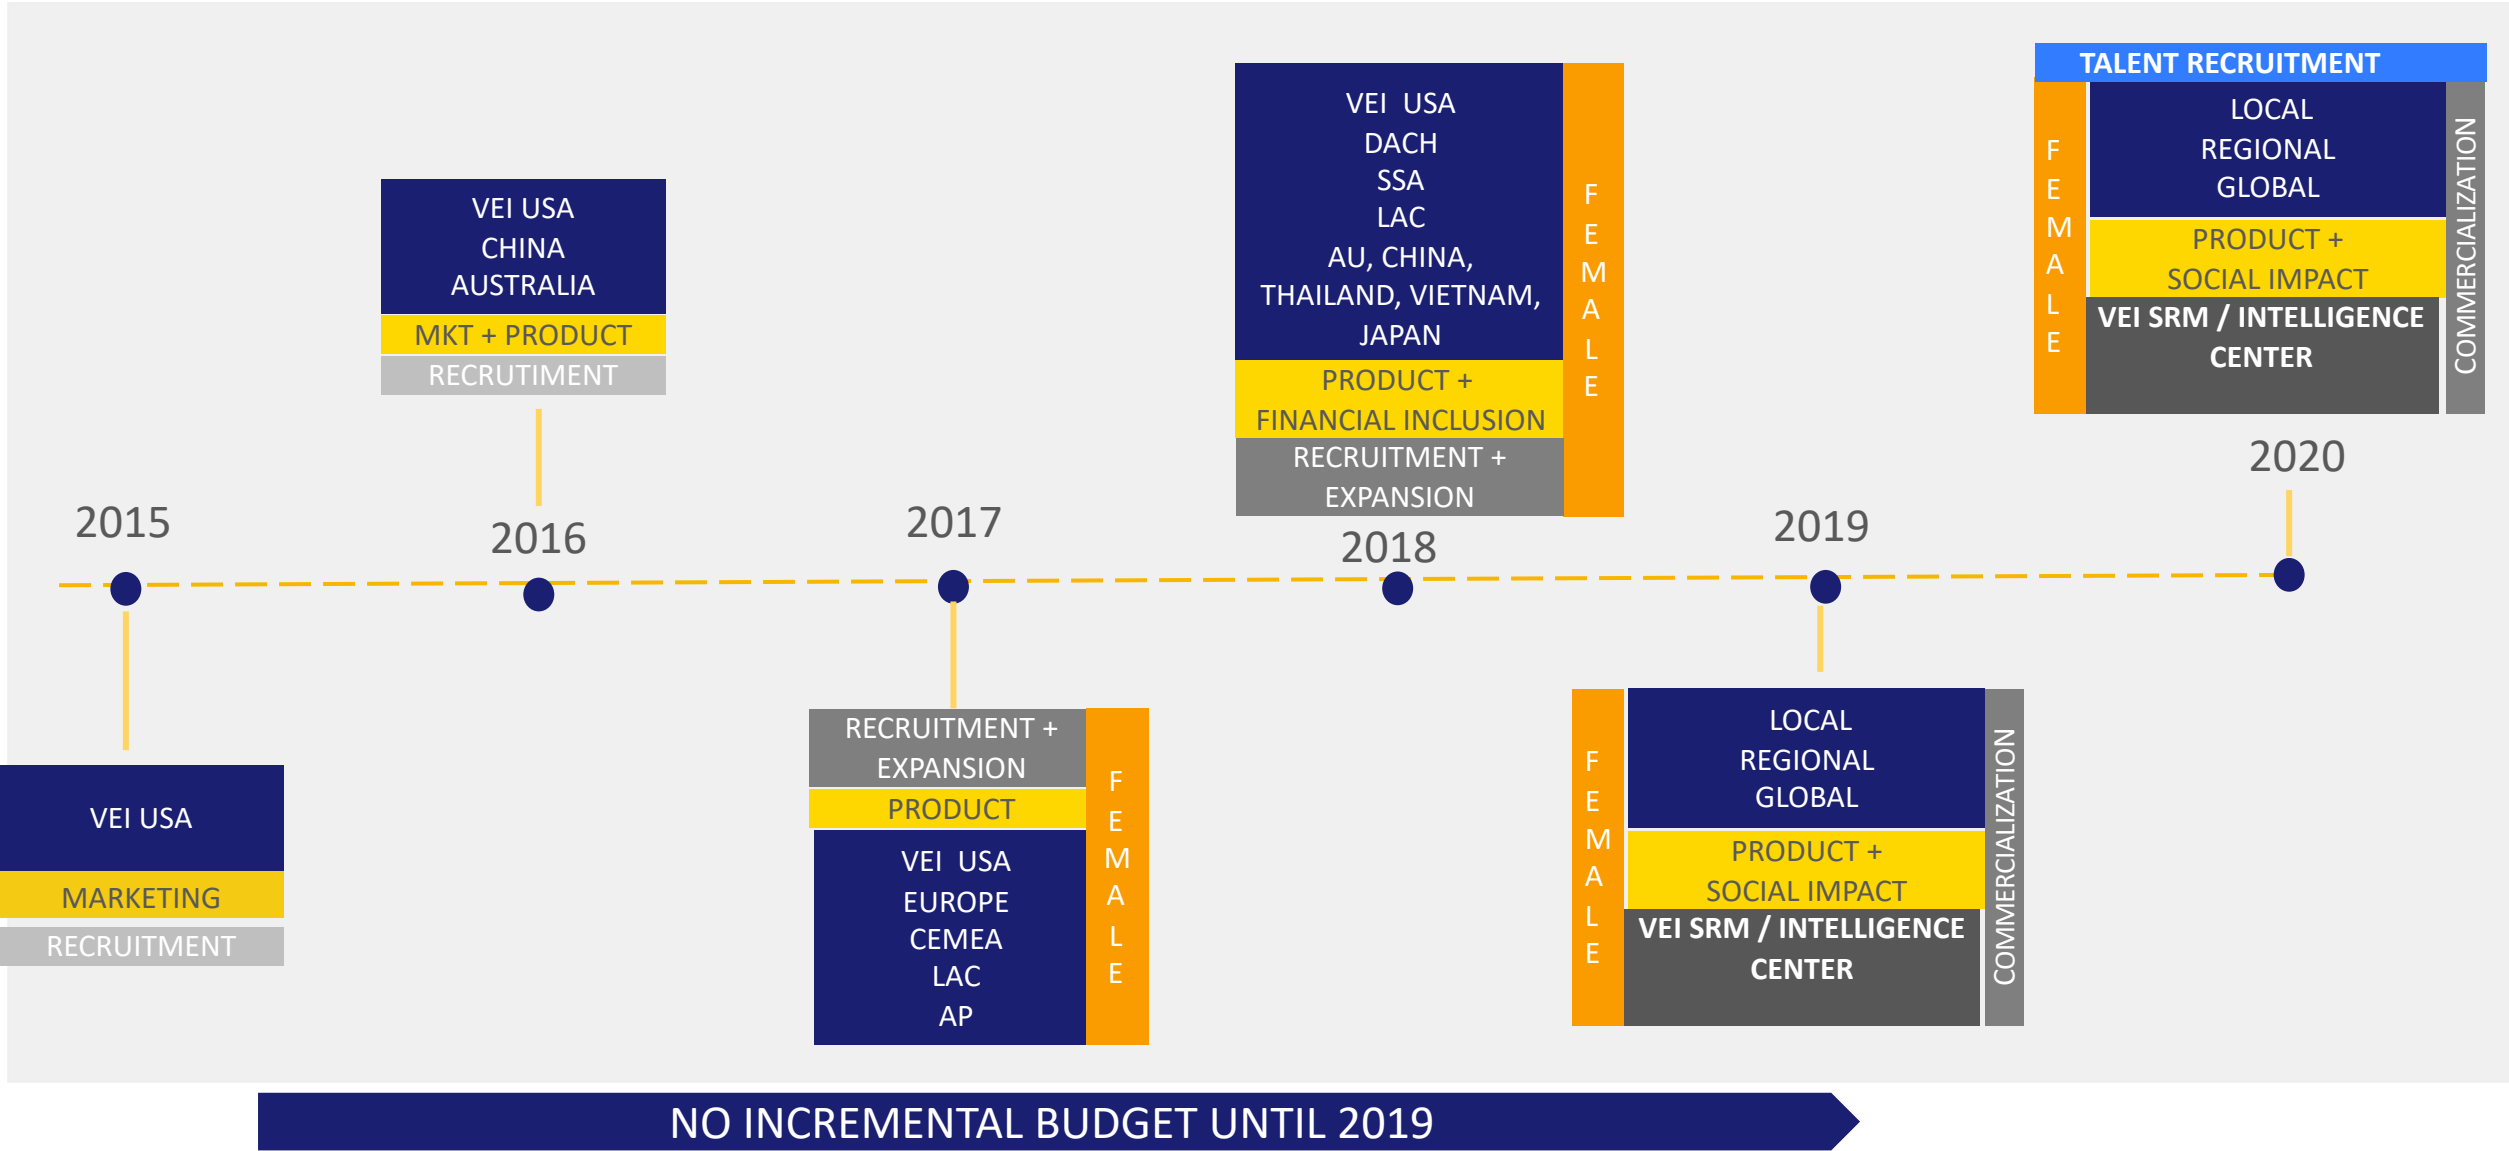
VEI USA
CHINA
AUSTRALIA
MKT + PRODUCT
RECRUTIMENT

VEI USA
DACH
SSA
LAC
AU, CHINA, THAILAND, VIETNAM, JAPAN
PRODUCT + FINANCIAL INCLUSION
RECRUITMENT + EXPANSION
FEMALE

TALENT RECRUITMENT
FEMALE
LOCAL
REGIONAL
GLOBAL
PRODUCT + SOCIAL IMPACT
VEI SRM / INTELLIGENCE CENTER
COMMERCIALIZATION

2015

2016

2017

2018

2019

2020

VEI USA
MARKETING
RECRUITMENT

RECRUITMENT + EXPANSION
PRODUCT
VEI USA
EUROPE
CEMEA
LAC
AP
FEMALE

FEMALE
LOCAL
REGIONAL
GLOBAL
PRODUCT + SOCIAL IMPACT
VEI SRM / INTELLIGENCE CENTER
COMMERCIALIZATION

NO INCREMENTAL BUDGET UNTIL 2019